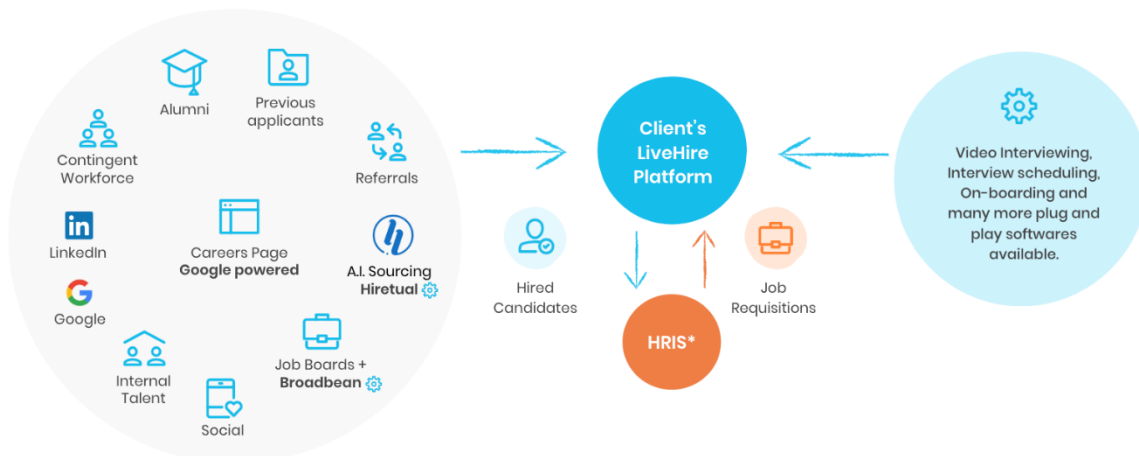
Alumni

Previous applicants

Contingent Workforce

Referrals

LinkedIn

Careers Page
Google powered

A.I. Sourcing
Hiretual

Google

Internal Talent

Job Boards +
Broadbean

Social

Client's LiveHire Platform

Hired Candidates

HRIS*

Job Requisitions

Video Interviewing, Interview scheduling, On-boarding and many more plug and play softwares available.